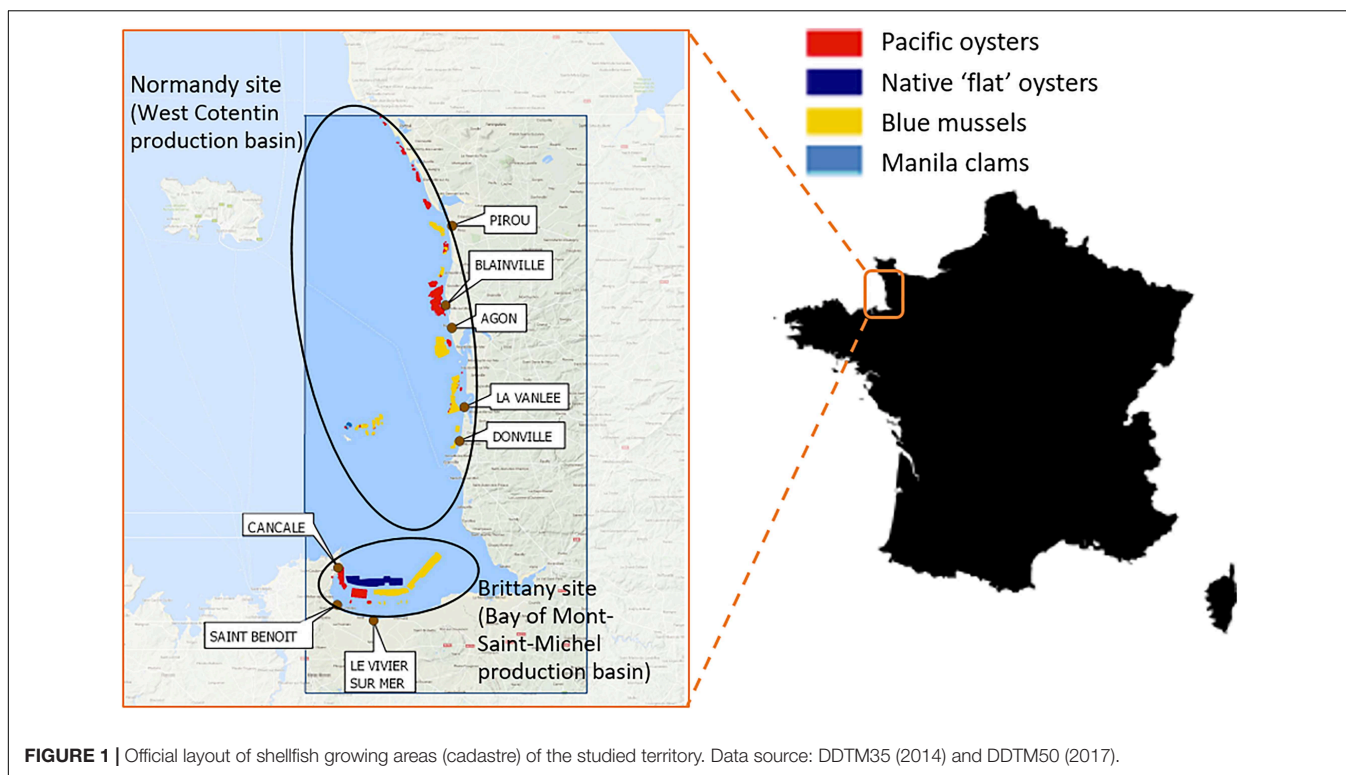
Normandy site (West Cotentin production basin)

PIROU

BLAINVILLE

AGON

LA VANLEE

DONVILLE

CANCALE

SAINT BENOIT

LE VIVIER SUR MER

Brittany site (Bay of Mont-Saint-Michel production basin)

Pacific oysters
Native 'flat' oysters
Blue mussels
Manila clams

**FIGURE 1 |** Official layout of shellfish growing areas (cadastre) of the studied territory. Data source: DDTM35 (2014) and DDTM50 (2017).